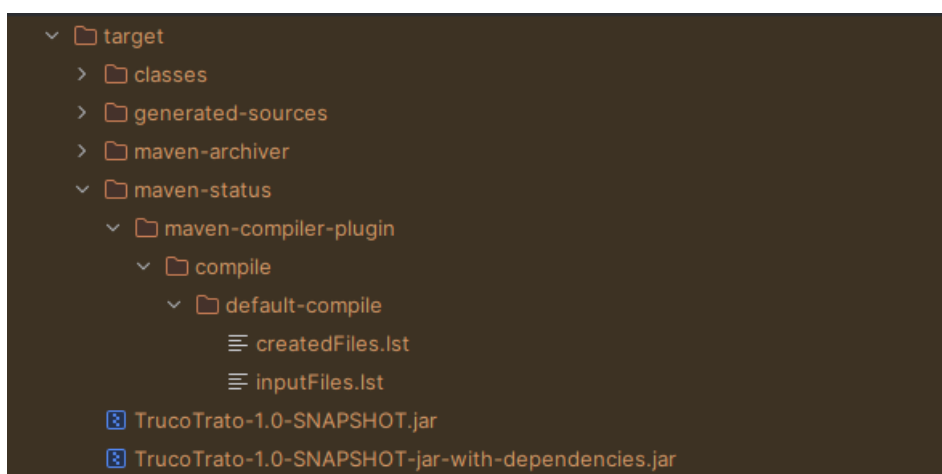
target
classes
generated-sources
maven-archiver
maven-status
maven-compiler-plugin
compile
default-compile
createdFiles.lst
inputFiles.lst
TrucoTrato-1.0-SNAPSHOT.jar
TrucoTrato-1.0-SNAPSHOT-jar-with-dependencies.jar